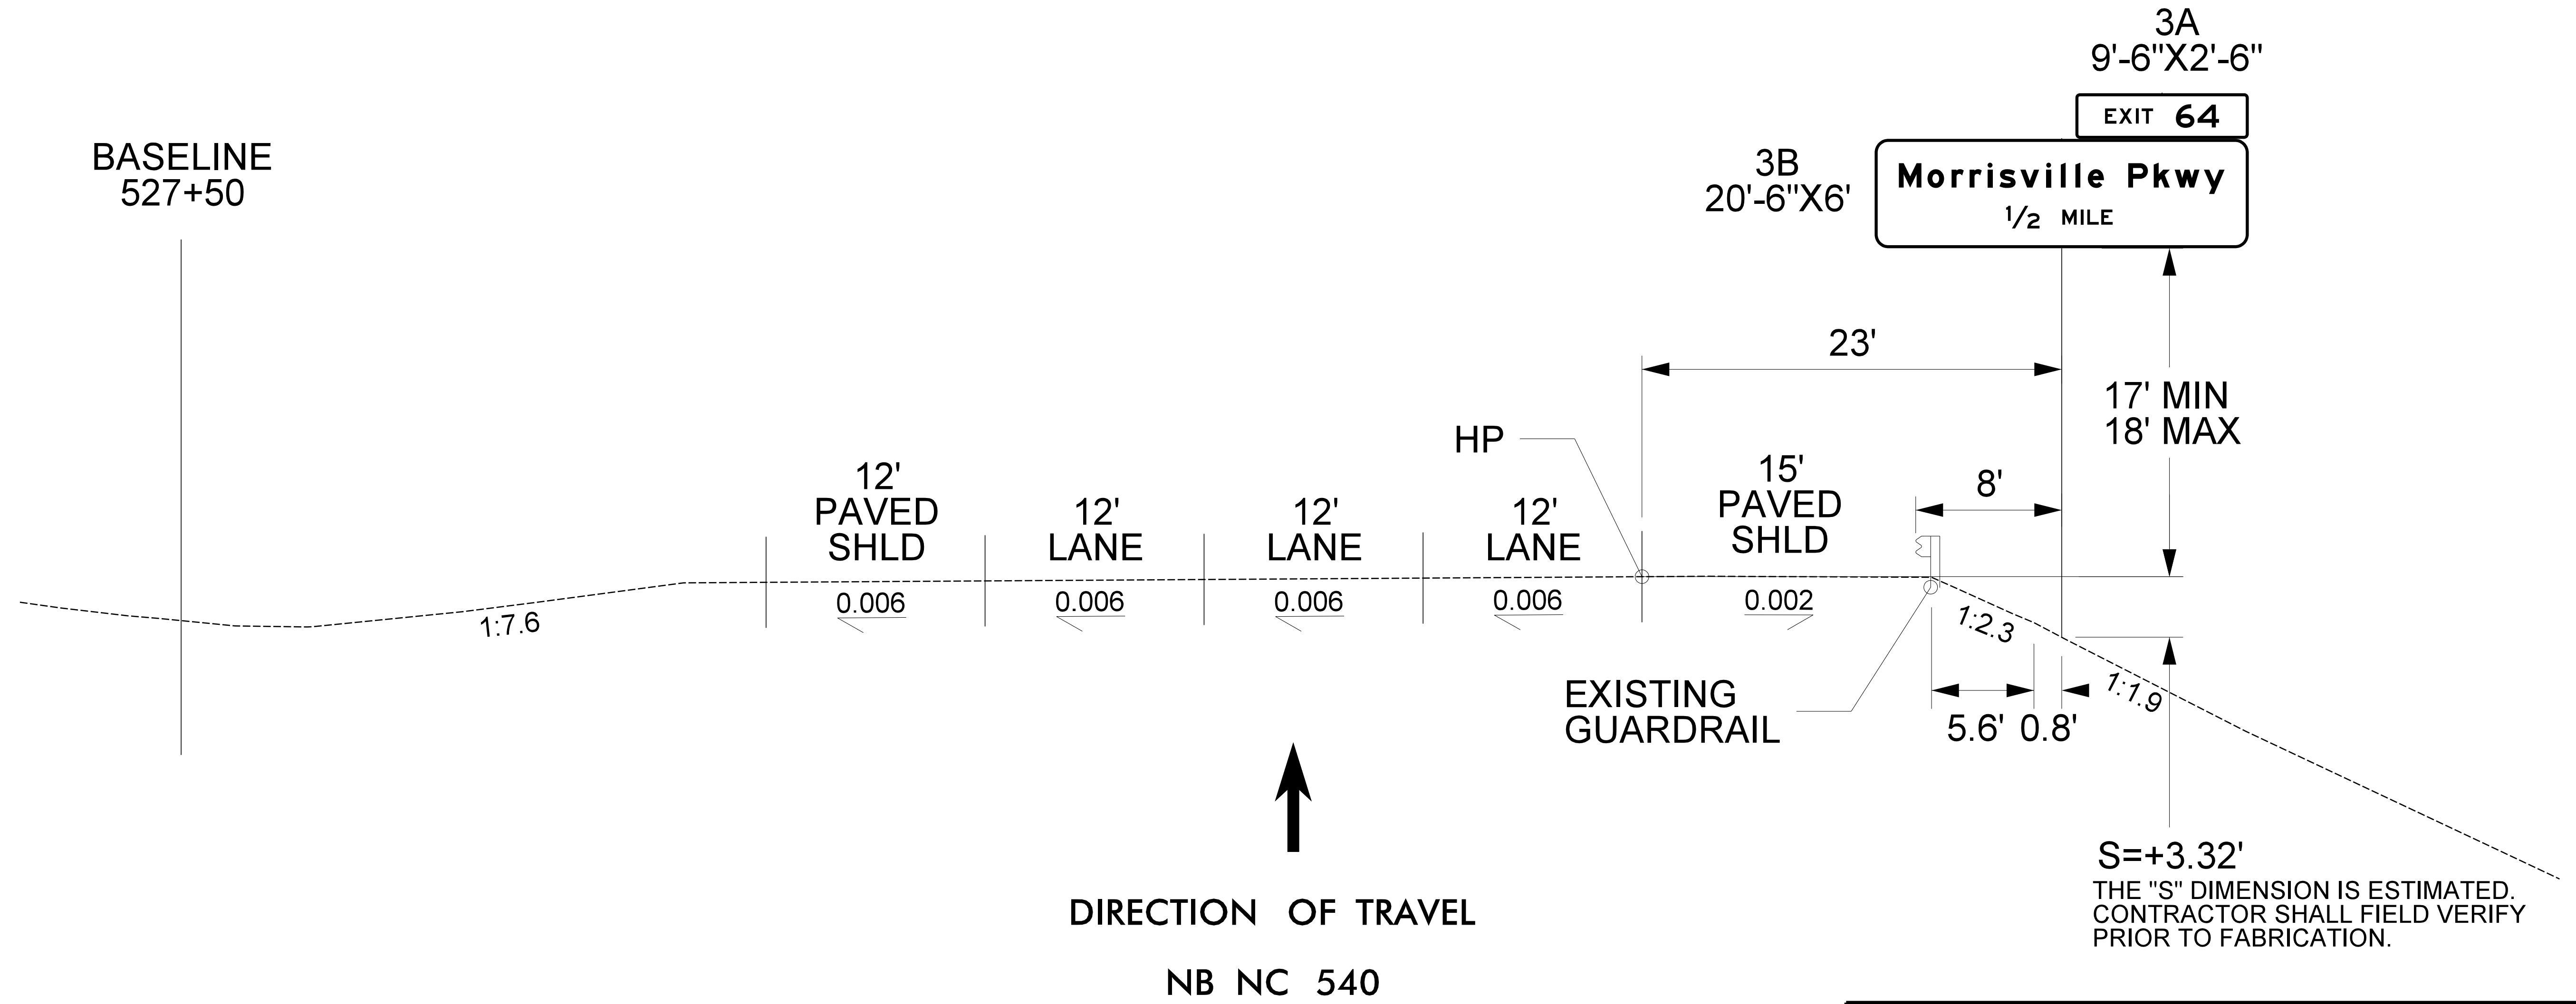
3A
9'-6"X2'-6"

EXIT 64

BASELINE
527+50

3B
20'-6"X6'

Morrisville Pkwy
$\frac{1}{2}$ MILE

23'

17' MIN
18' MAX

HP

12'
PAVED
SHLD

12'
LANE

12'
LANE

12'
LANE

15'
PAVED
SHLD

8'

0.006

0.006

0.006

0.006

0.002

1:7.6

1:2.3

1:1.9

EXISTING
GUARDRAIL

5.6' 0.8'

DIRECTION OF TRAVEL

NB NC 540

S=+3.32'
THE "S" DIMENSION IS ESTIMATED. CONTRACTOR SHALL FIELD VERIFY PRIOR TO FABRICATION.